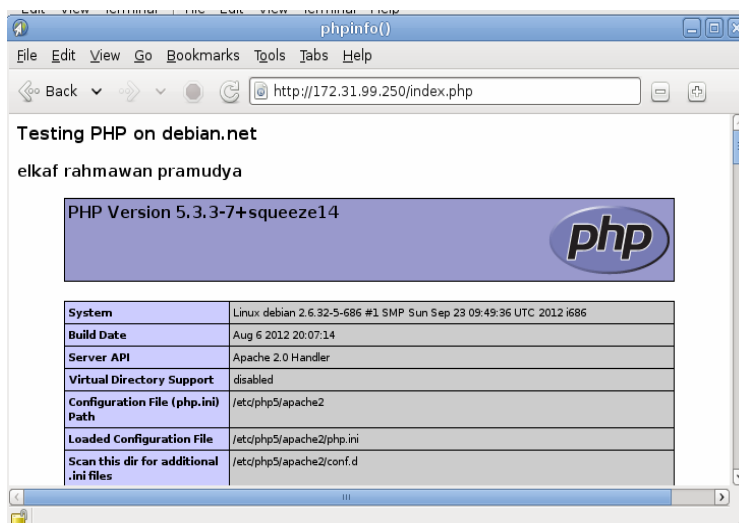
phpinfo()

File Edit View Go Bookmarks Tools Tabs Help

Back http://172.31.99.250/index.php

Testing PHP on debian.net

elkaf rahmawan pramudya

PHP Version 5.3.3-7+squeeze14

php

| System | Linux debian 2.6.32-5-686 #1 SMP Sun Sep 23 09:49:36 UTC 2012 i686 |
|---|---|
| Build Date | Aug 6 2012 20:07:14 |
| Server API | Apache 2.0 Handler |
| Virtual Directory Support | disabled |
| Configuration File (php.ini) Path | /etc/php5/apache2 |
| Loaded Configuration File | /etc/php5/apache2/php.ini |
| Scan this dir for additional .ini files | /etc/php5/apache2/conf.d |